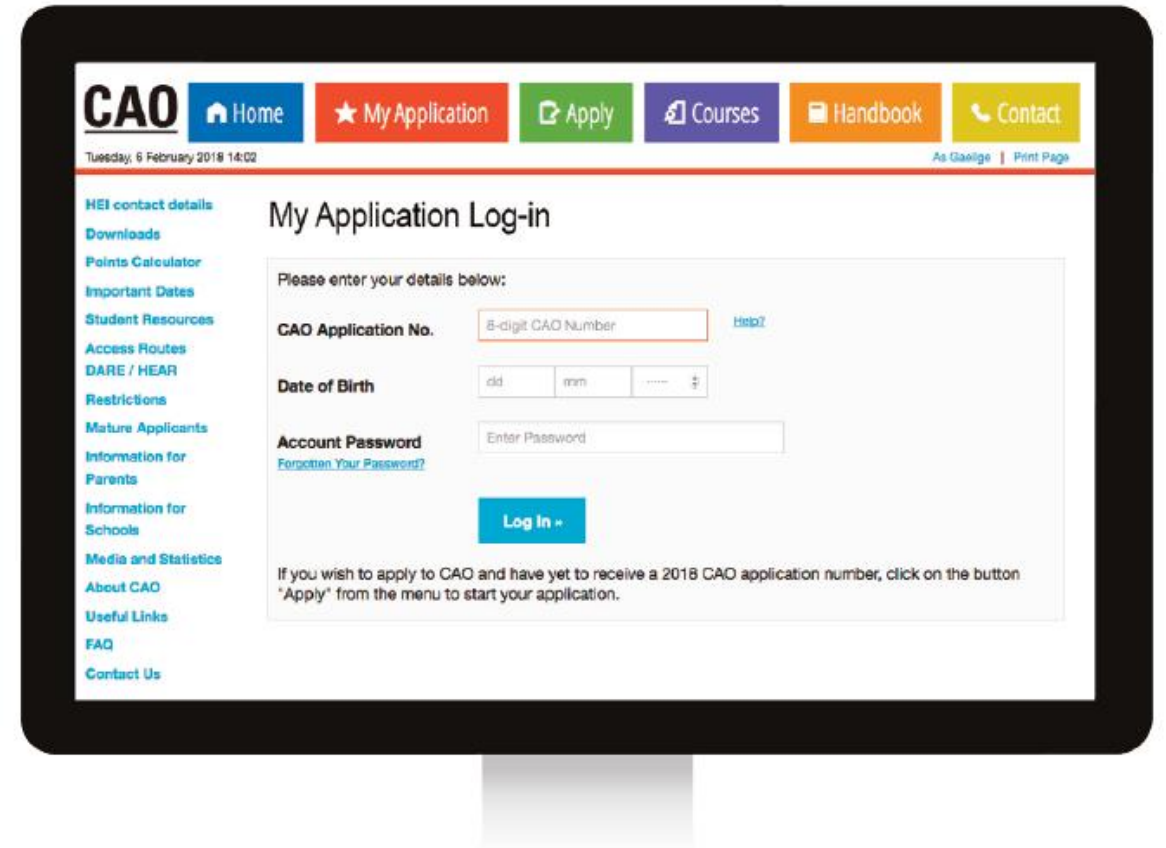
CAO Home My Application Apply Courses Handbook Contact

Tuesday, 6 February 2018 14:02

As Gaeilge | Print Page

HEI contact details
Downloads
Points Calculator
Important Dates
Student Resources
Access Routes DARE / HEAR
Restrictions
Mature Applicants
Information for Parents
Information for Schools
Media and Statistics
About CAO
Useful Links
FAQ
Contact Us

My Application Log-in

Please enter your details below:

CAO Application No. 8-digit CAO Number Help?

Date of Birth dd mm ----

Account Password Enter Password
Forgotten Your Password?

Log In »

If you wish to apply to CAO and have yet to receive a 2018 CAO application number, click on the button "Apply" from the menu to start your application.